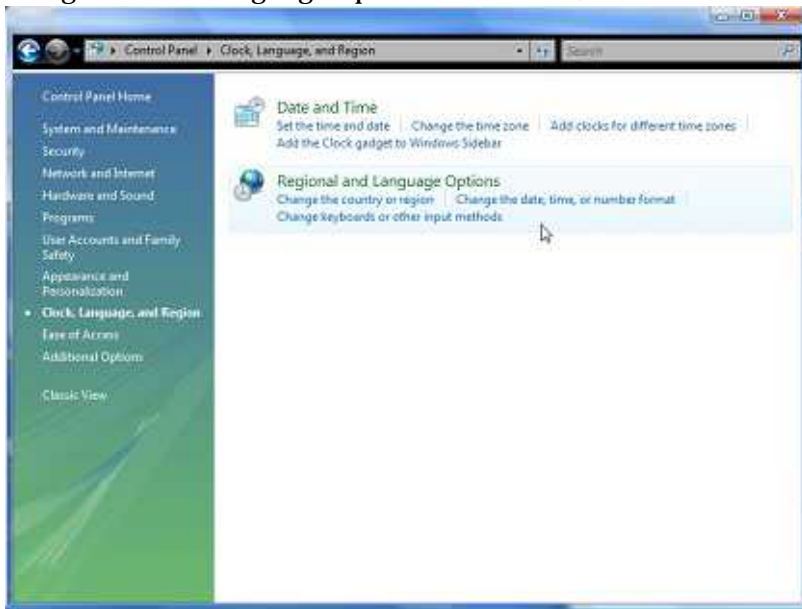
Control Panel ▸ Clock, Language, and Region
Search

Control Panel Home
System and Maintenance
Security
Network and Internet
Hardware and Sound
Programs
User Accounts and Family Safety
Appearance and Personalization
Clock, Language, and Region
Ease of Access
Additional Options

Classic View

Date and Time
Set the time and date | Change the time zone | Add clocks for different time zones
Add the Clock gadget to Windows Sidebar

Regional and Language Options
Change the country or region | Change the date, time, or number format
Change keyboards or other input methods